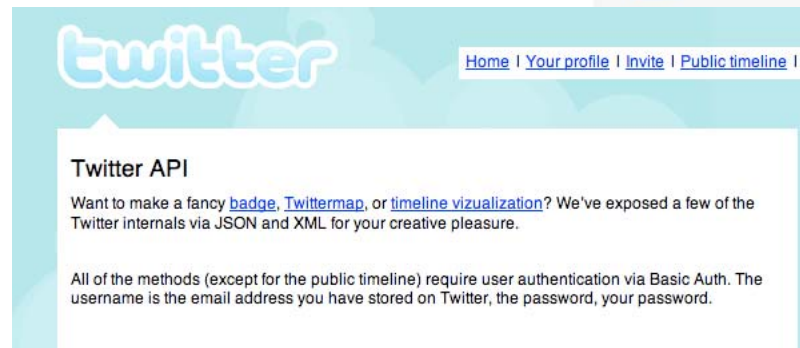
twitter

Home | Your profile | Invite | Public timeline |

Twitter API

Want to make a fancy badge, Twittermap, or timeline vizualization? We've exposed a few of the Twitter internals via JSON and XML for your creative pleasure.

All of the methods (except for the public timeline) require user authentication via Basic Auth. The username is the email address you have stored on Twitter, the password, your password.